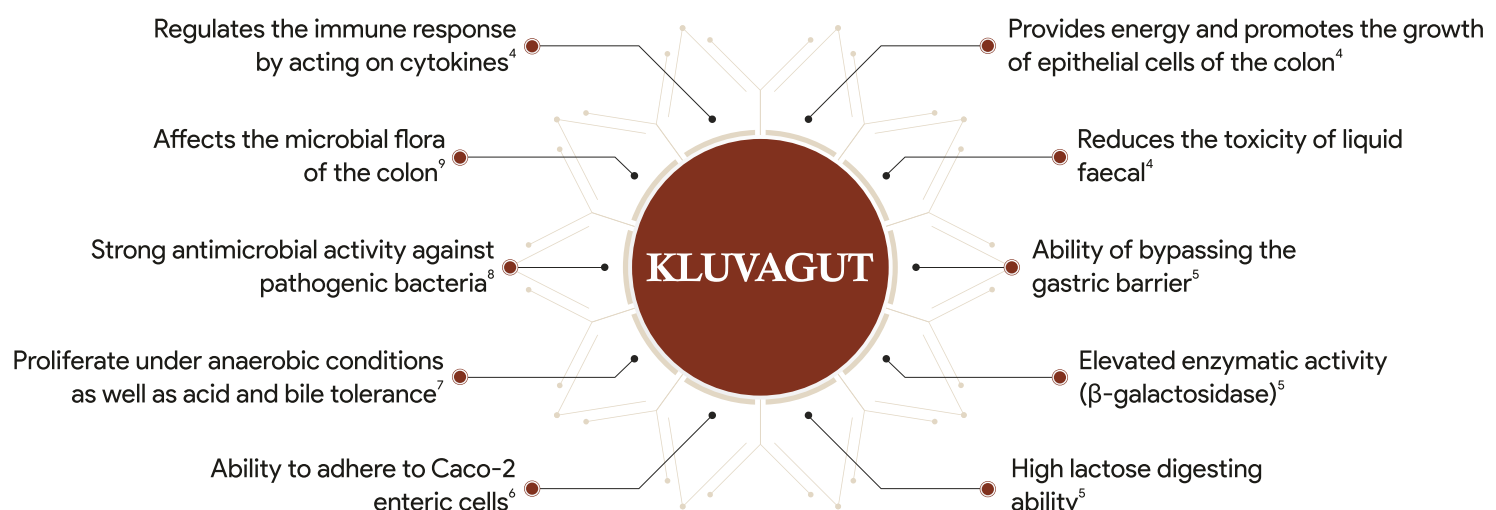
Regulates the immune response by acting on cytokines$^4$

Provides energy and promotes the growth of epithelial cells of the colon$^4$

Affects the microbial flora of the colon$^9$

Reduces the toxicity of liquid faecal$^4$

Strong antimicrobial activity against pathogenic bacteria$^8$

KLUVAGUT

Ability of bypassing the gastric barrier$^5$

Proliferate under anaerobic conditions as well as acid and bile tolerance$^7$

Elevated enzymatic activity (β-galactosidase)$^5$

Ability to adhere to Caco-2 enteric cells$^6$

High lactose digesting ability$^5$